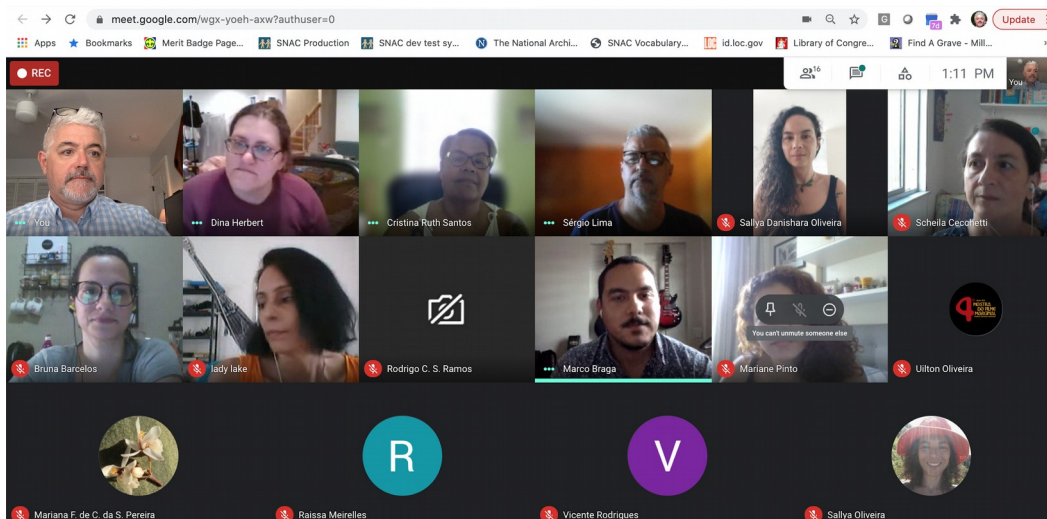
meet.google.com/wgx-yoeh-axw?authuser=0

Update

Apps Bookmarks Merit Badge Page... SNAC Production SNAC dev test sy... The National Archi... SNAC Vocabulary... id.loc.gov Library of Congre... Find A Grave - Mill...

REC

16

1:11 PM

You

You

Dina Herbert

Cristina Ruth Santos

Sérgio Lima

Sallya Danishara Oliveira

Scheila Cecchetti

Bruna Barcelos

lady lake

Rodrigo C. S. Ramos

Marco Braga

You can't unmute someone else

Mariane Pinto

Uilton Oliveira

Mariana F. de C. da S. Pereira

R

Raissa Meirelles

V

Vicente Rodrigues

Sallya Oliveira